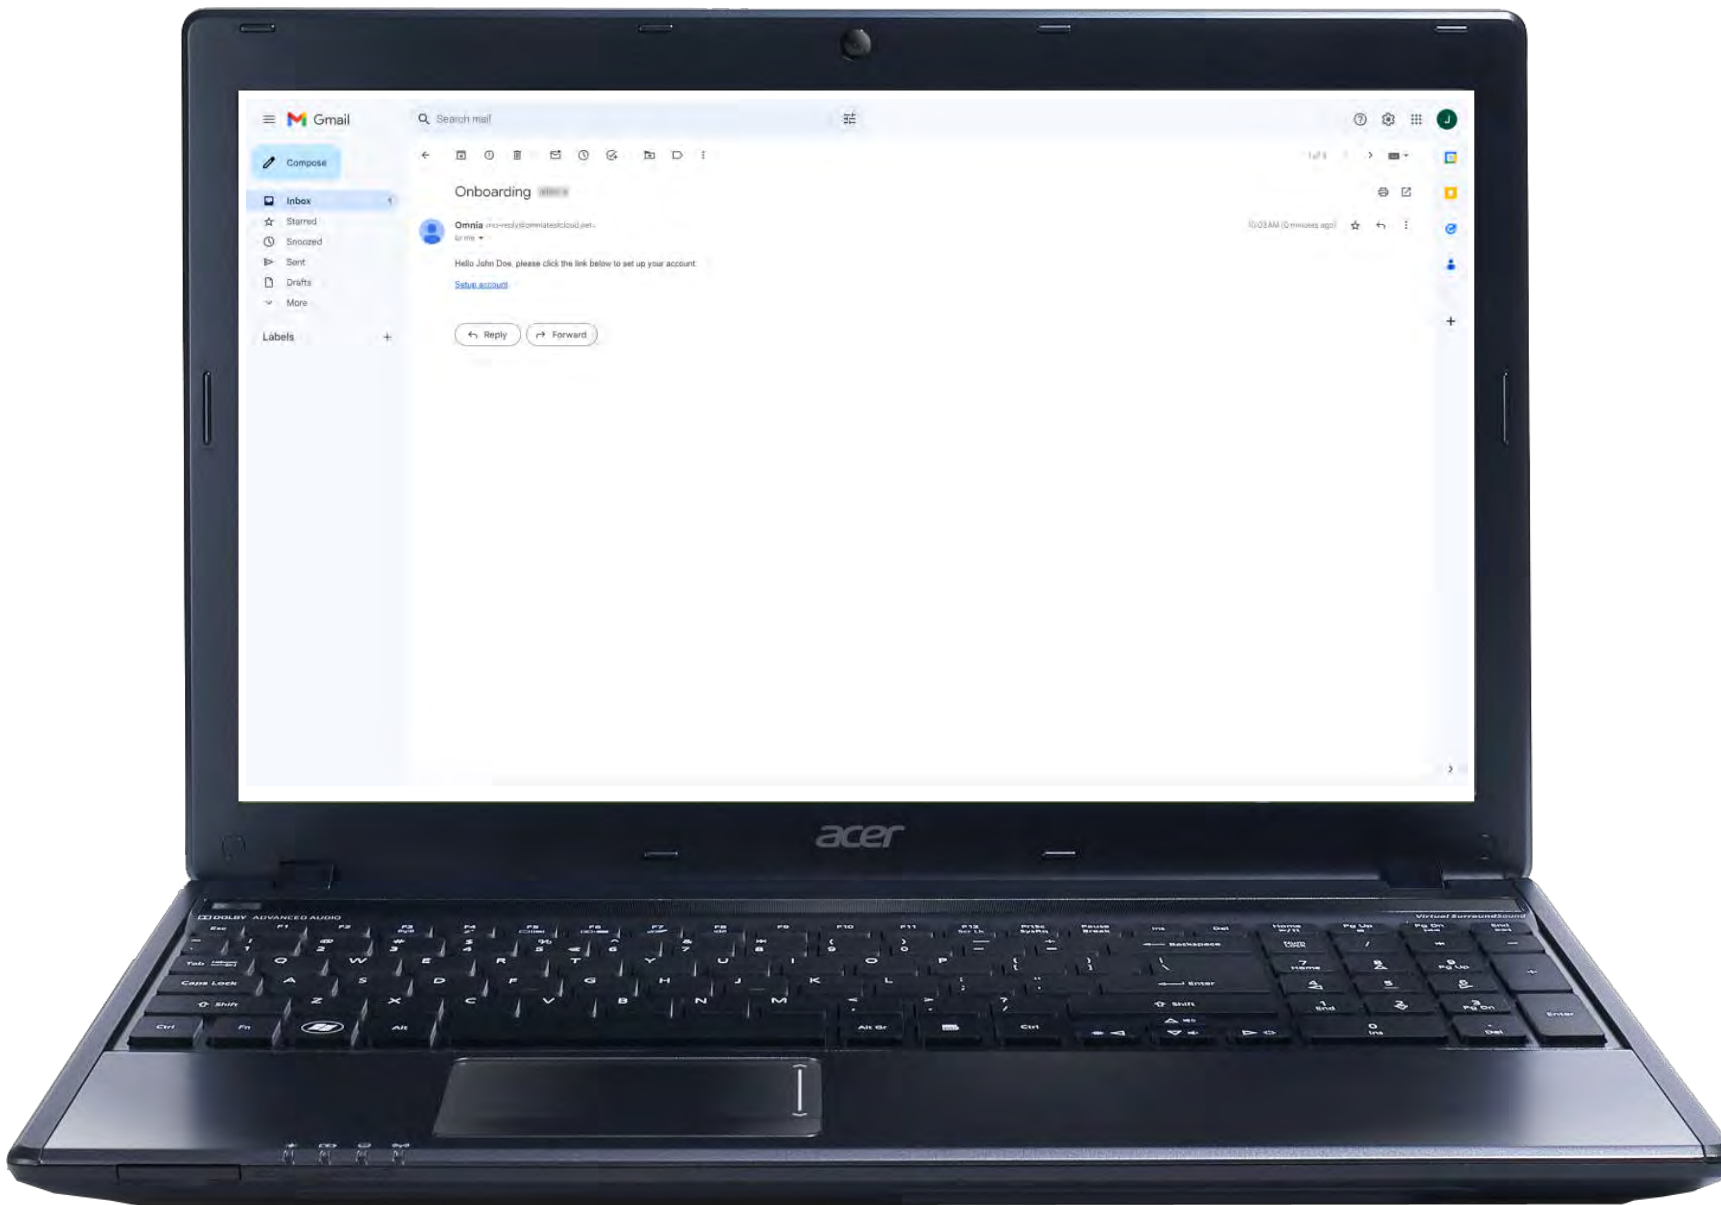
Gmail

Search mail

Compose

Inbox 1
Starred
Snoozed
Sent
Drafts
More

Labels +

Onboarding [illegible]

Omnia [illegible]
to me

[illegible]

Hello John Doe, please click the link below to set up your account

Setup account

Reply
Forward

acer

DOLBY ADVANCED AUDIO
Virtual SurroundSound